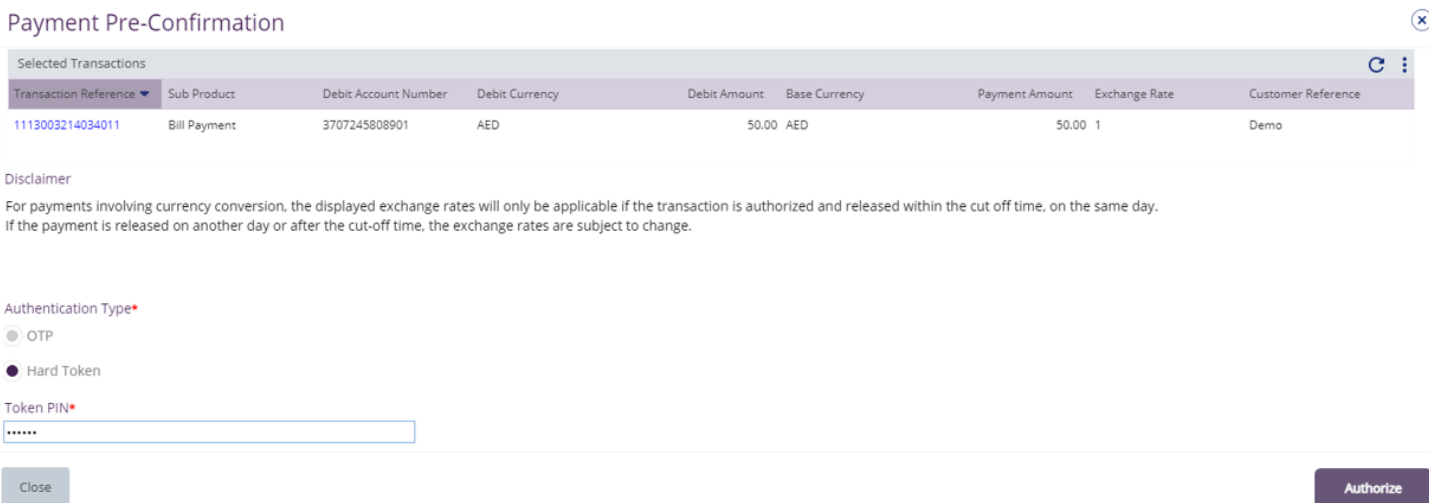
Payment Pre-Confirmation

Selected Transactions

| Transaction Reference | Sub Product | Debit Account Number | Debit Currency | Debit Amount | Base Currency | Payment Amount | Exchange Rate | Customer Reference |
|---|---|---|---|---|---|---|---|---|
| 1113003214034011 | Bill Payment | 3707245808901 | AED | 50.00 | AED | 50.00 | 1 | Demo |

Disclaimer

For payments involving currency conversion, the displayed exchange rates will only be applicable if the transaction is authorized and released within the cut off time, on the same day. If the payment is released on another day or after the cut-off time, the exchange rates are subject to change.

Authentication Type*

OTP

Hard Token

Token PIN*

••••••

Close

Authorize